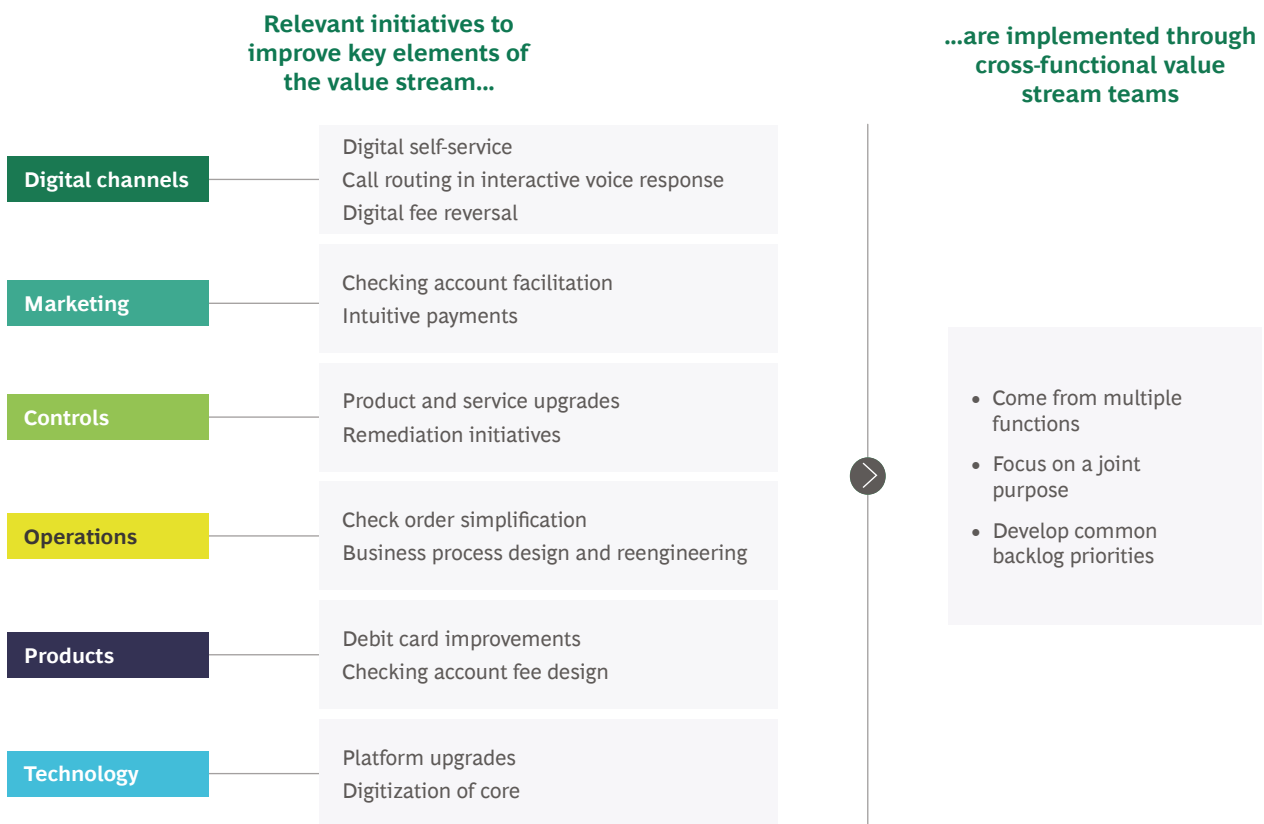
Relevant initiatives to improve key elements of the value stream...

...are implemented through cross-functional value stream teams

Digital channels

Digital self-service
Call routing in interactive voice response
Digital fee reversal

Marketing

Checking account facilitation
Intuitive payments

Controls

Product and service upgrades
Remediation initiatives

Operations

Check order simplification
Business process design and reengineering

Products

Debit card improvements
Checking account fee design

Technology

Platform upgrades
Digitization of core

• Come from multiple functions
• Focus on a joint purpose
• Develop common backlog priorities